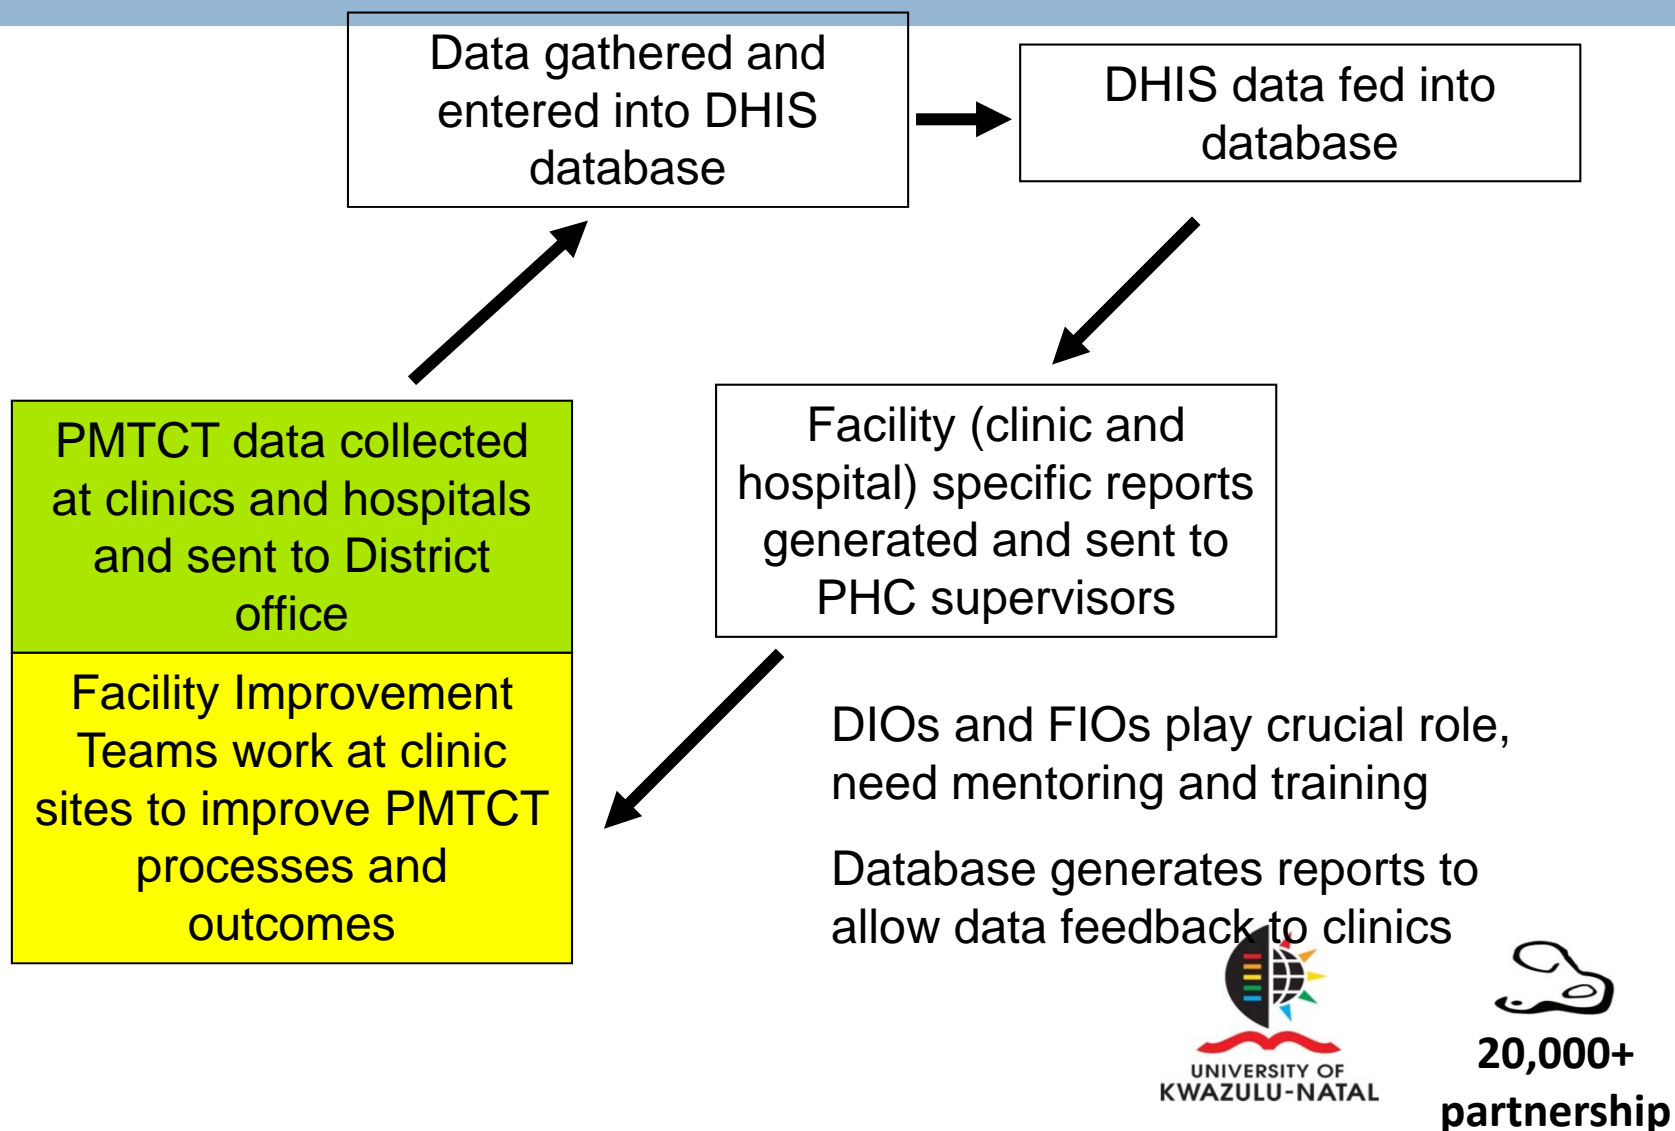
Data gathered and entered into DHIS database

DHIS data fed into database

PMTCT data collected at clinics and hospitals and sent to District office

Facility (clinic and hospital) specific reports generated and sent to PHC supervisors

Facility Improvement Teams work at clinic sites to improve PMTCT processes and outcomes

DIOs and FIOs play crucial role, need mentoring and training

Database generates reports to allow data feedback to clinics

UNIVERSITY OF KWAZULU-NATAL

20,000+ partnership